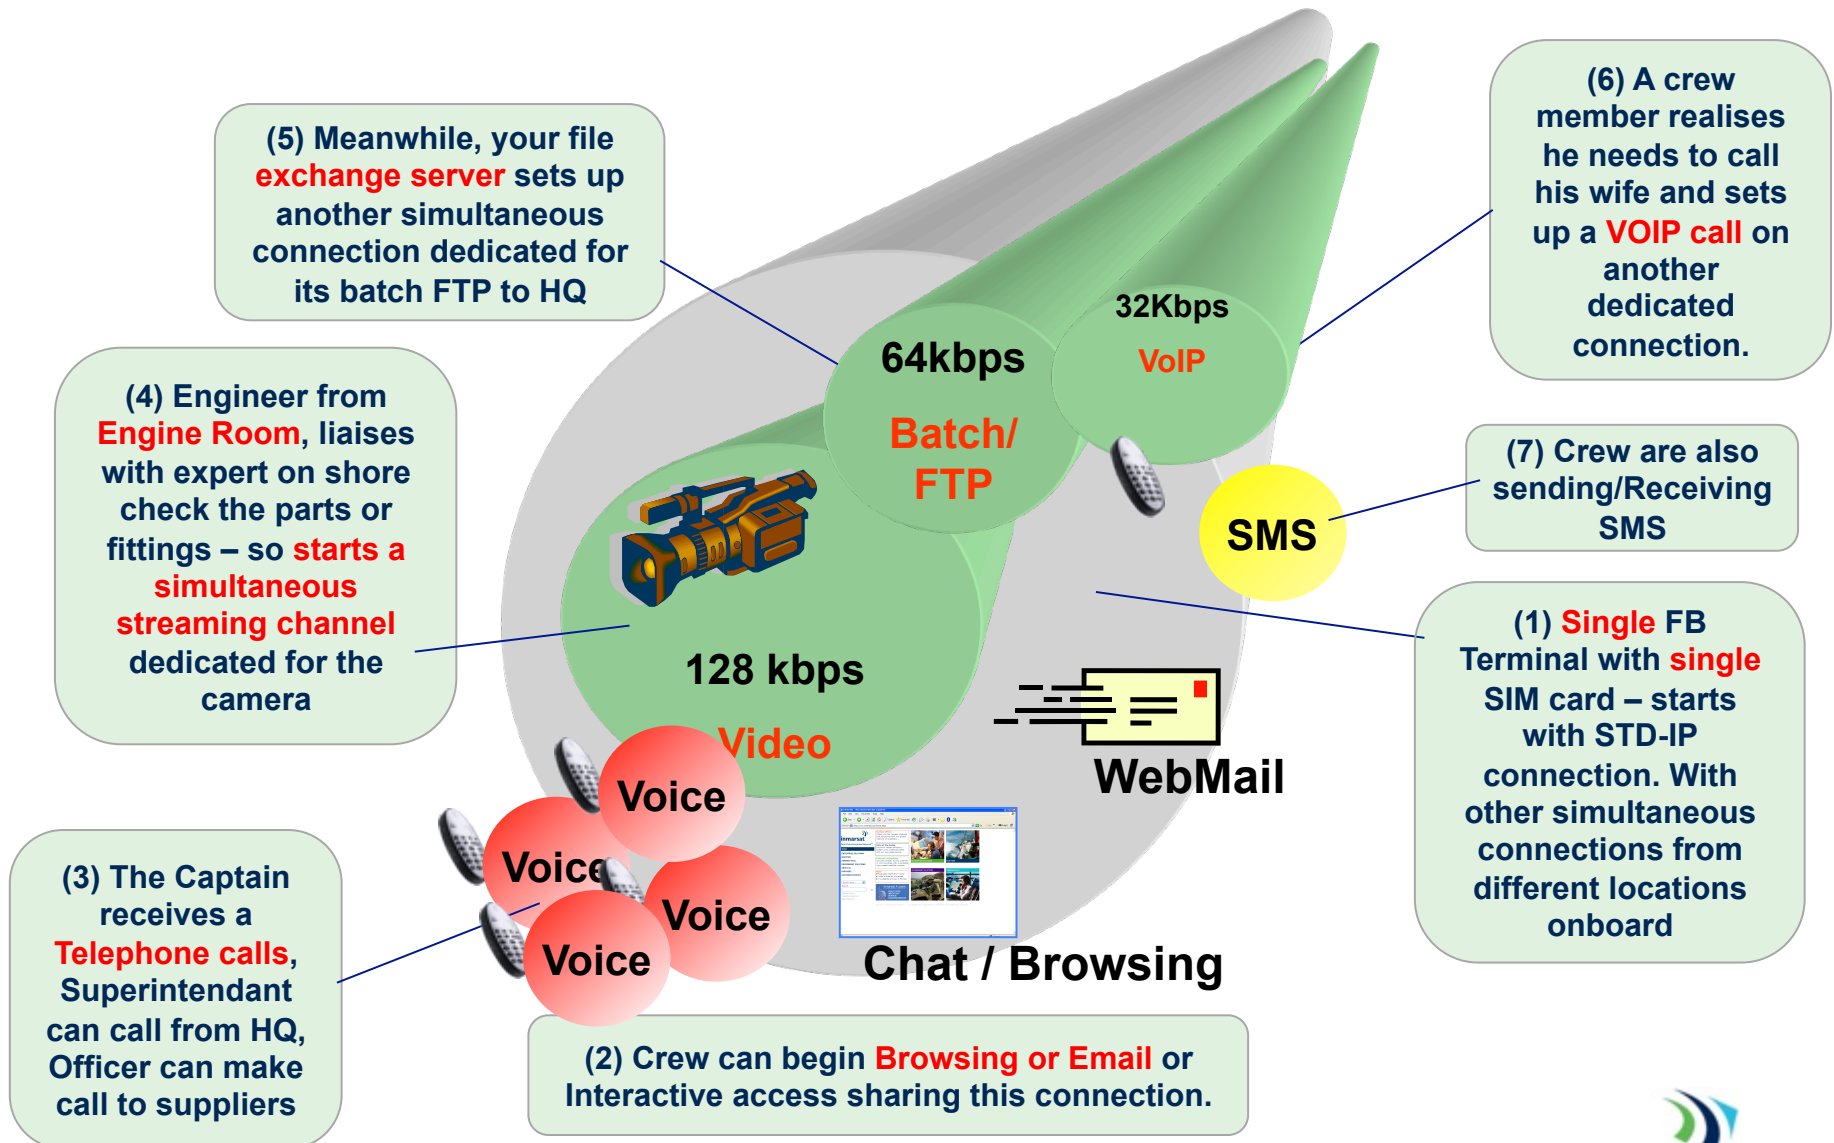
(5) Meanwhile, your file exchange server sets up another simultaneous connection dedicated for its batch FTP to HQ

(6) A crew member realises he needs to call his wife and sets up a VOIP call on another dedicated connection.

(4) Engineer from Engine Room, liaises with expert on shore check the parts or fittings – so starts a simultaneous streaming channel dedicated for the camera

64kbps

Batch/ FTP

32Kbps

VoIP

(7) Crew are also sending/Receiving SMS

SMS

128 kbps

Video

WebMail

(1) Single FB Terminal with single SIM card – starts with STD-IP connection. With other simultaneous connections from different locations onboard

Voice

Voice

Voice

Voice

(3) The Captain receives a Telephone calls, Superintendant can call from HQ, Officer can make call to suppliers

Chat / Browsing

(2) Crew can begin Browsing or Email or Interactive access sharing this connection.